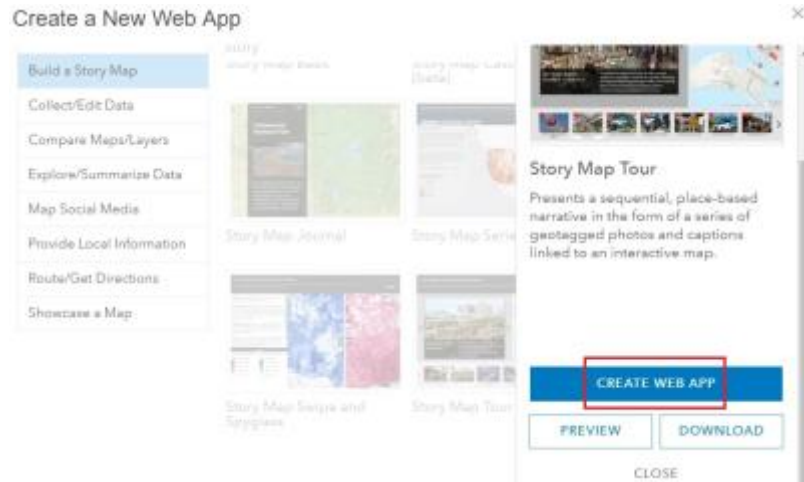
Create a New Web App

×

Build a Story Map
Collect/Edit Data
Compare Maps/Layers
Explore/Summarize Data
Map Social Media
Provide Local Information
Route/Get Directions
Showcase a Map

Story Map Basic

Story Map Cascade (beta)

Story Map Journal

Story Map Series

Story Map Swipe and Spyglass

Story Map Tour

Story Map Tour

Presents a sequential, place-based narrative in the form of a series of geotagged photos and captions linked to an interactive map.

CREATE WEB APP

PREVIEW

DOWNLOAD

CLOSE